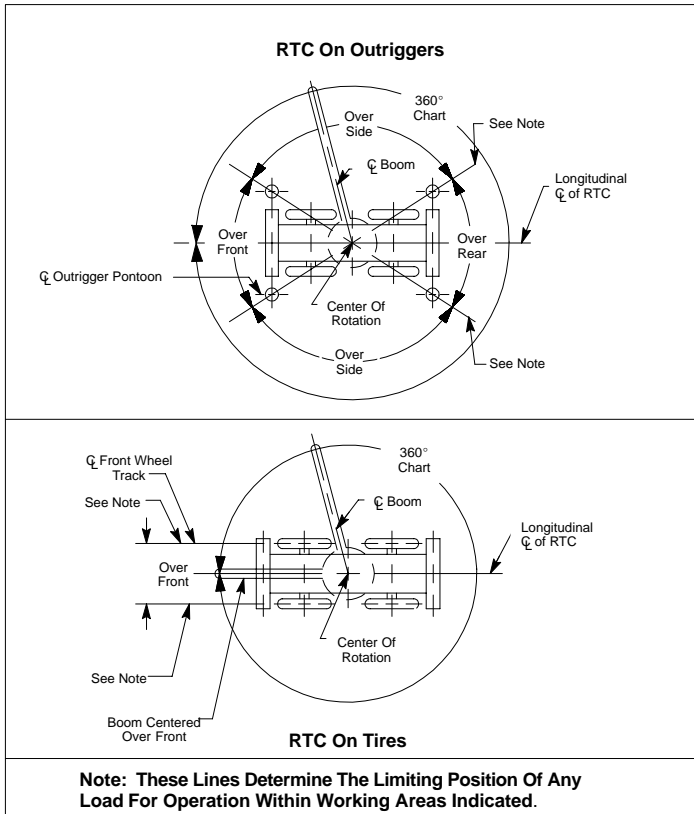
RTC On Outriggers

360° Chart

Over Side

See Note

℄ Boom

Longitudinal ℄ of RTC

Over Front

Over Rear

℄ Outrigger Pontoon

Center Of Rotation

Over Side

See Note

℄ Front Wheel Track

360° Chart

See Note

℄ Boom

Longitudinal ℄ of RTC

Over Front

Center Of Rotation

See Note

Boom Centered Over Front

RTC On Tires

Note: These Lines Determine The Limiting Position Of Any Load For Operation Within Working Areas Indicated.